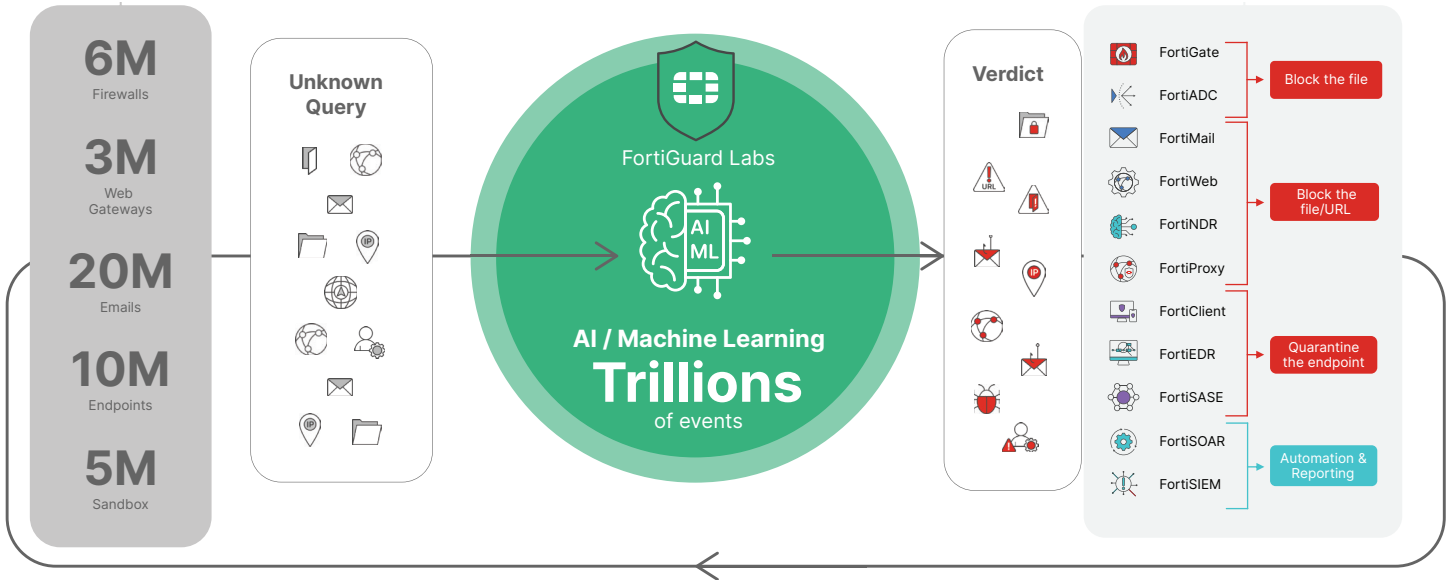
6M
Firewalls

3M
Web Gateways

20M
Emails

10M
Endpoints

5M
Sandbox

Unknown Query

IP

IP

FortiGuard Labs

AI
ML

AI / Machine Learning
Trillions
of events

Verdict

URL

IP

FortiGate
FortiADC

Block the file

FortiMail
FortiWeb
FortiNDR
FortiProxy

Block the file/URL

FortiClient
FortiEDR
FortiSASE

Quarantine the endpoint

FortiSOAR
FortiSIEM

Automation & Reporting